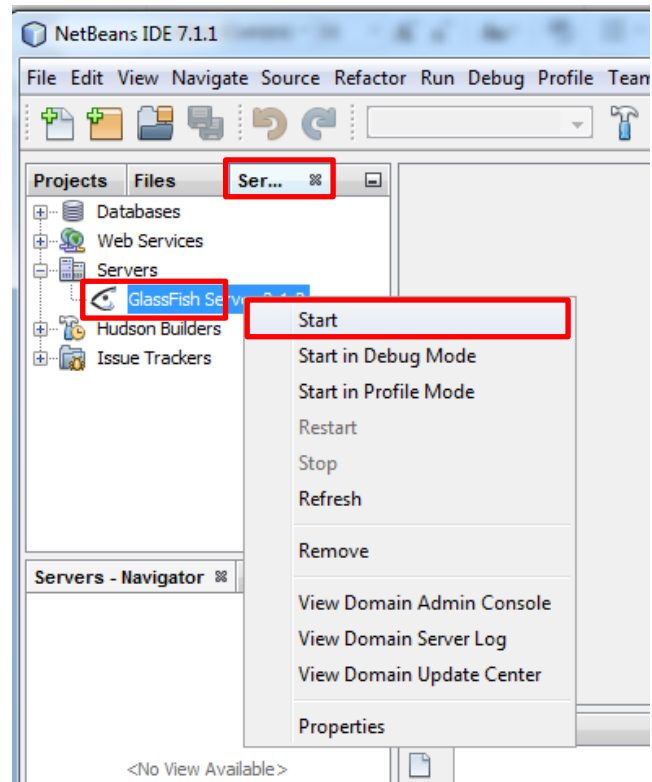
NetBeans IDE 7.1.1

File Edit View Navigate Source Refactor Run Debug Profile Team

Projects Files Ser...

Databases
Web Services
Servers
GlassFish Serv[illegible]
Hudson Builders
Issue Trackers

Start
Start in Debug Mode
Start in Profile Mode
Restart
Stop
Refresh
Remove
View Domain Admin Console
View Domain Server Log
View Domain Update Center
Properties

Servers - Navigator

<No View Available>